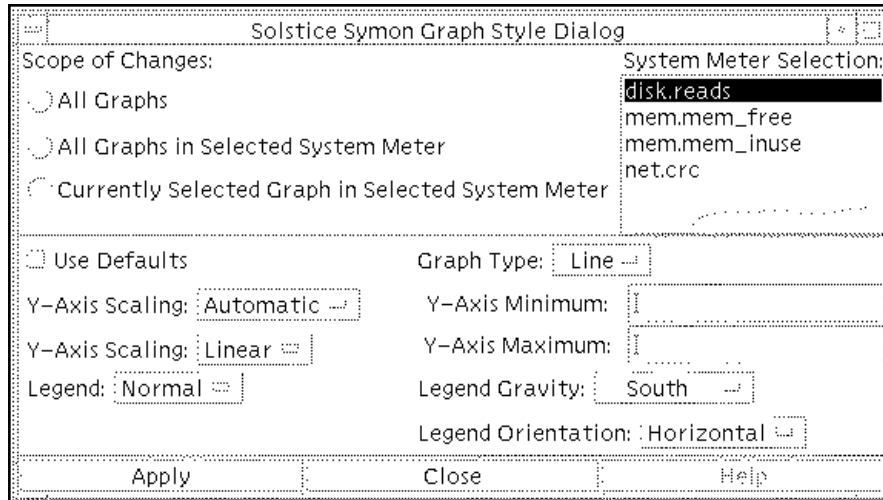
Solstice Symon Graph Style Dialog

Scope of Changes:

All Graphs

All Graphs in Selected System Meter

Currently Selected Graph in Selected System Meter

System Meter Selection:

disk.reads

mem.mem_free

mem.mem_inuse

net.crc

Use Defaults

Graph Type: Line

Y-Axis Scaling: Automatic

Y-Axis Minimum:

Y-Axis Scaling: Linear

Y-Axis Maximum:

Legend: Normal

Legend Gravity: South

Legend Orientation: Horizontal

Apply

Close

Help